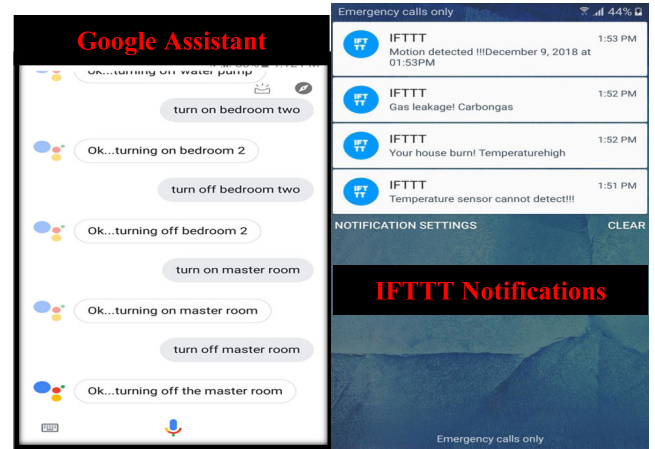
Google Assistant

Ok...turning on water pump

turn on bedroom two

Ok...turning on bedroom 2

turn off bedroom two

Ok...turning off bedroom 2

turn on master room

Ok...turning on master room

turn off master room

Ok...turning off the master room

Emergency calls only 44%

IFTTT 1:53 PM
Motion detected !!!December 9, 2018 at 01:53PM

IFTTT 1:52 PM
Gas leakage! Carbongas

IFTTT 1:52 PM
Your house burn! Temperaturehigh

IFTTT 1:51 PM
Temperature sensor cannot detect!!!

NOTIFICATION SETTINGS CLEAR

IFTTT Notifications

Emergency calls only